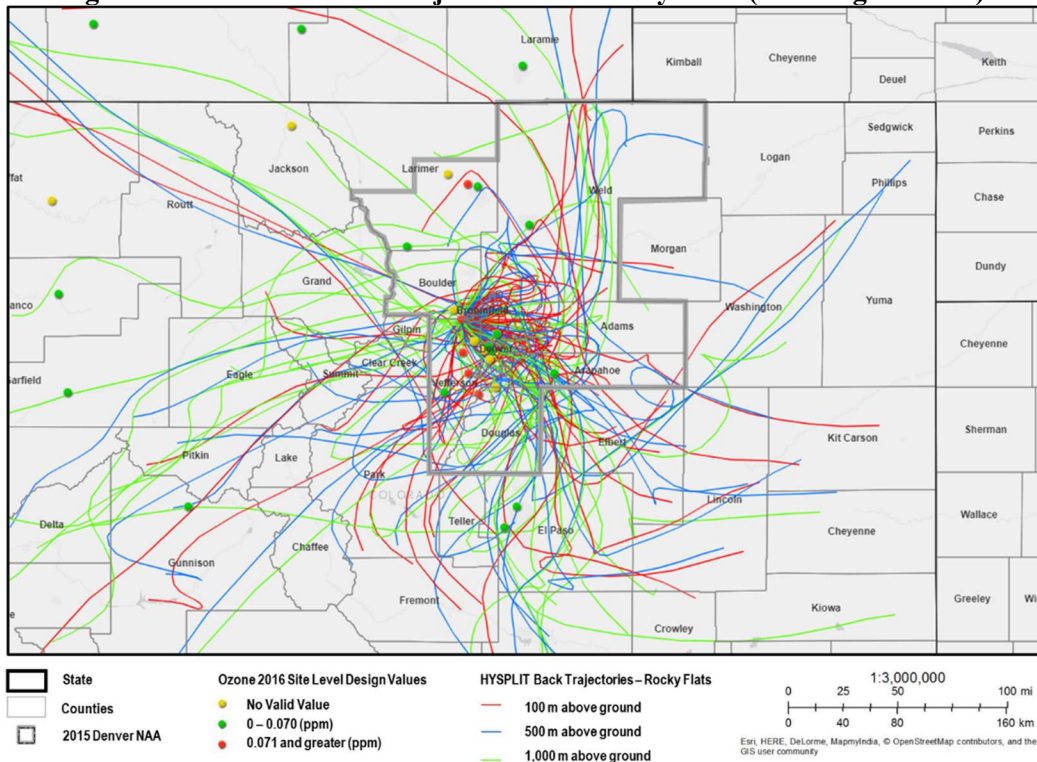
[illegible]

Laramie
Kimball
Cheyenne
Deuel
Keith
Sedgwick
Perkins
Jackson
Larimer
Logan
Phillips
ffat
Routt
Weld
Chase
Morgan
Dundy
Grand
Boulder
Washington
Yuma
anco
Broomfield
Adams
Gilpin
Cheyenne
Clear Creek
Denver
arfield
Eagle
Summit
Arapahoe
Jefferson
Sherman
Kit Carson
Douglas
Pitkin
Lake
Elbert
Park
COLORADO
Lincoln
Wallace
Delta
Teller
El Paso
Cheyenne
Chaffee
Gunnison
Greeley
Wi
Fremont
Kiowa
e
Crowley

State
Counties
2015 Denver NAA
Ozone 2016 Site Level Design Values
No Valid Value
0 – 0.070 (ppm)
0.071 and greater (ppm)
HYSPLIT Back Trajectories – Rocky Flats
100 m above ground
500 m above ground
1,000 m above ground
1:3,000,000
0 25 50 100 mi
0 40 80 160 km
Esri, HERE, DeLorme, MapmyIndia, © OpenStreetMap contributors, and the GIS user community